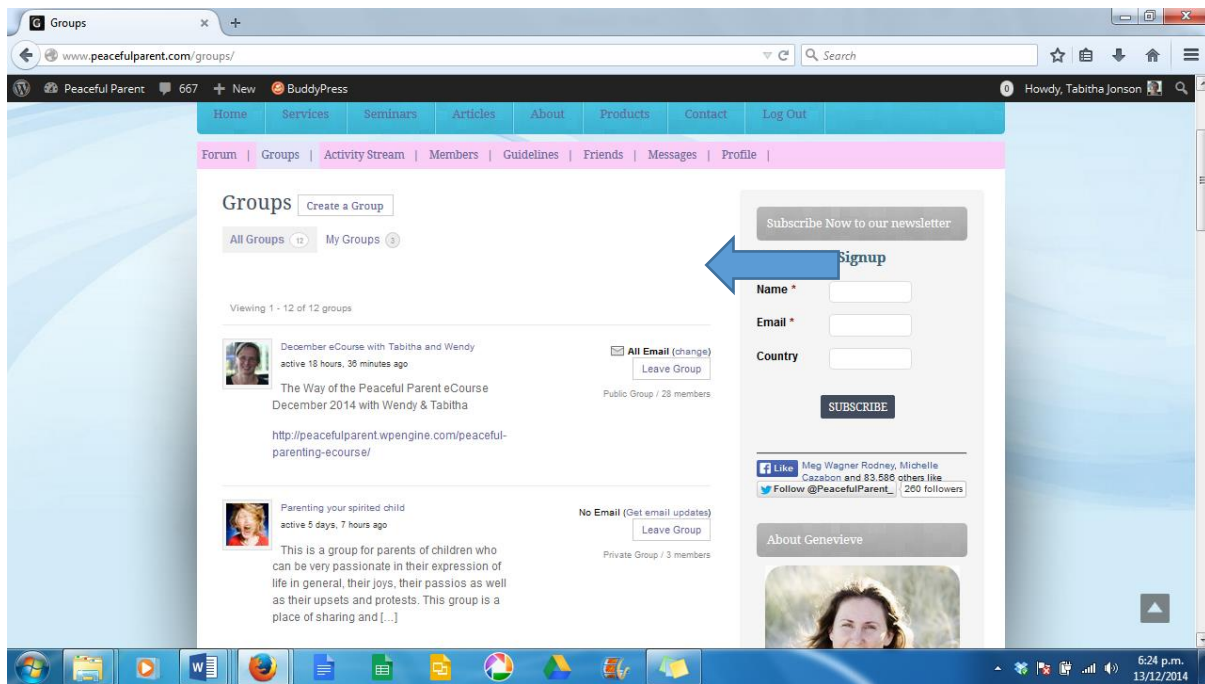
Groups

www.peacefulparent.com/groups/

Search

Peaceful Parent 667 + New BuddyPress

0 Howdy, Tabitha Jonson

Home Services Seminars Articles About Products Contact Log Out

Forum | Groups | Activity Stream | Members | Guidelines | Friends | Messages | Profile |

Groups Create a Group

All Groups 12 My Groups 3

Viewing 1 - 12 of 12 groups

December eCourse with Tabitha and Wendy
active 18 hours, 36 minutes ago

The Way of the Peaceful Parent eCourse December 2014 with Wendy & Tabitha

http://peacefulparent.wpengine.com/peaceful-parenting-ecourse/

All Email (change)
Leave Group
Public Group / 28 members

Parenting your spirited child
active 5 days, 7 hours ago

This is a group for parents of children who can be very passionate in their expression of life in general, their joys, their passios as well as their upsets and protests. This group is a place of sharing and [...]

No Email (Get email updates)
Leave Group
Private Group / 3 members

Subscribe Now to our newsletter

Signup

Name *

Email *

Country

SUBSCRIBE

Like Meg Wagner Rodney, Michelle Cazabon and 83,586 others like

Follow @PeacefulParent_ 260 followers

About Genevieve

6:24 p.m.
13/12/2014